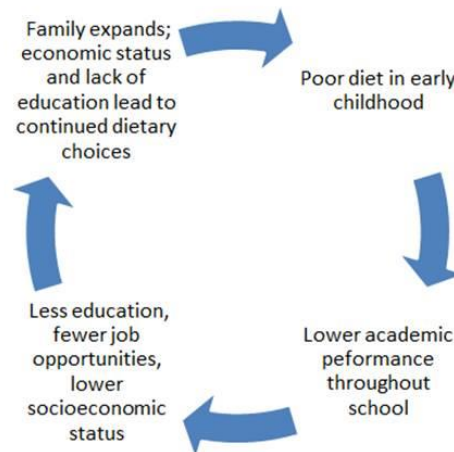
Family expands; economic status and lack of education lead to continued dietary choices

Poor diet in early childhood

Lower academic peformance throughout school

Less education, fewer job opportunities, lower socioeconomic status